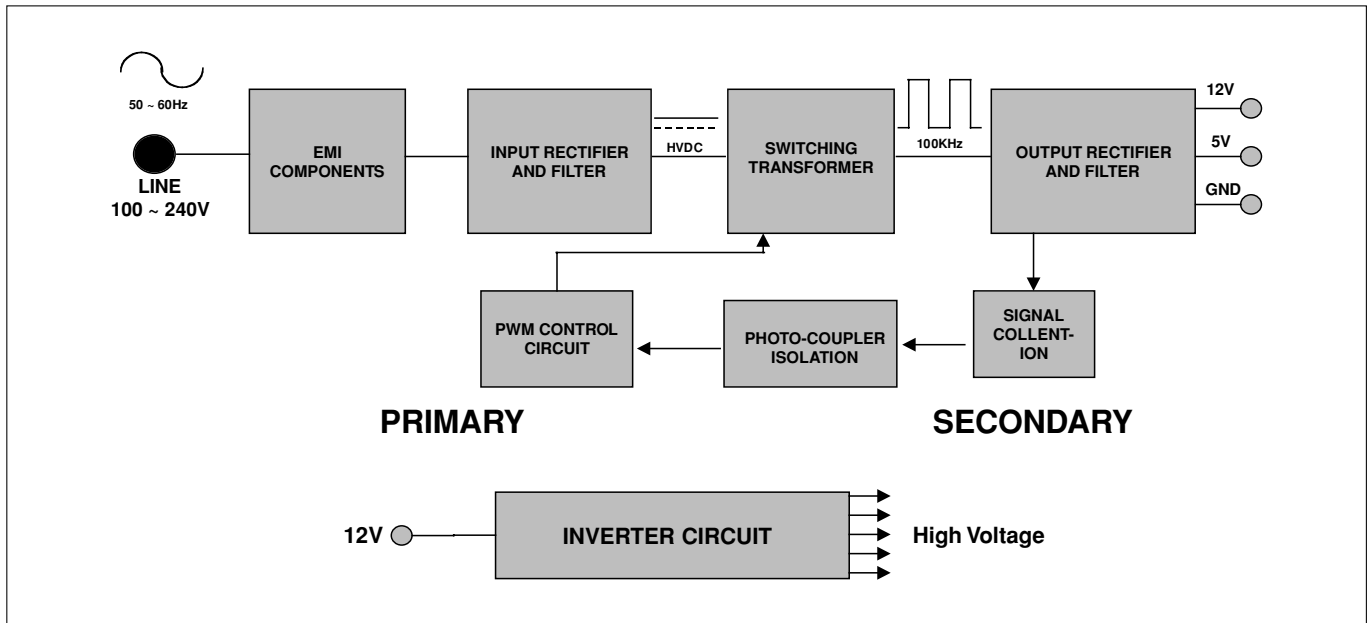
50 ~ 60Hz

LINE
100 ~ 240V

EMI COMPONENTS

INPUT RECTIFIER AND FILTER

HVDC

SWITCHING TRANSFORMER

100KHz

OUTPUT RECTIFIER AND FILTER

12V

5V

GND

PWM CONTROL CIRCUIT

PHOTO-COUPLER ISOLATION

SIGNAL COLLENT-ION

PRIMARY

SECONDARY

12V

INVERTER CIRCUIT

High Voltage